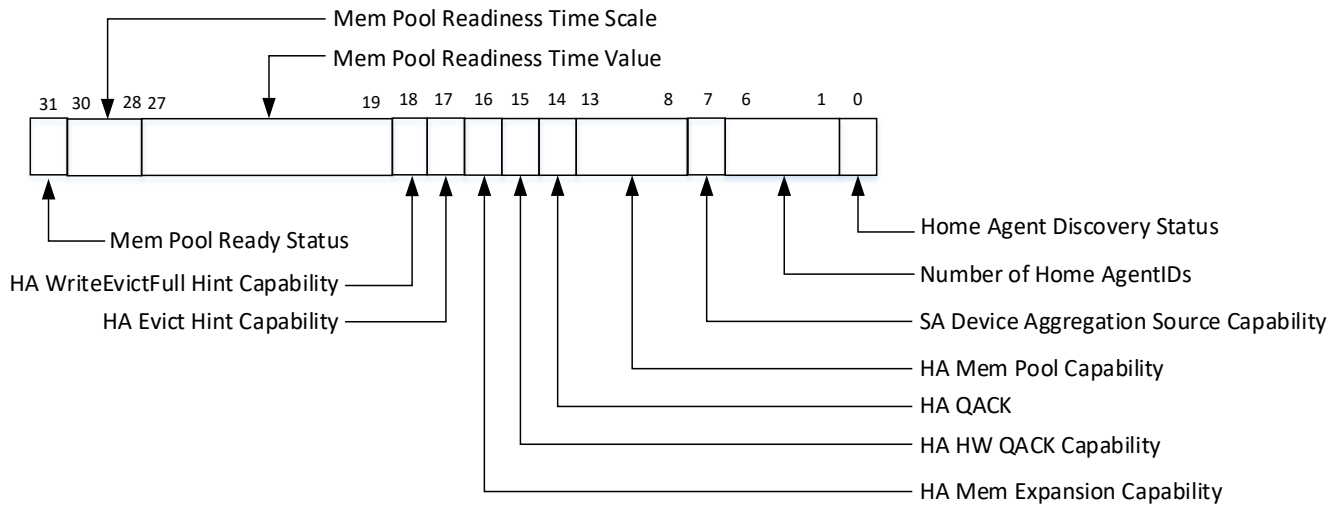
Mem Pool Readiness Time Scale

Mem Pool Readiness Time Value

31 30 28 27 19 18 17 16 15 14 13 8 7 6 1 0

Mem Pool Ready Status

HA WriteEvictFull Hint Capability

HA Evict Hint Capability

Home Agent Discovery Status

Number of Home AgentIDs

SA Device Aggregation Source Capability

HA Mem Pool Capability

HA QACK

HA HW QACK Capability

HA Mem Expansion Capability